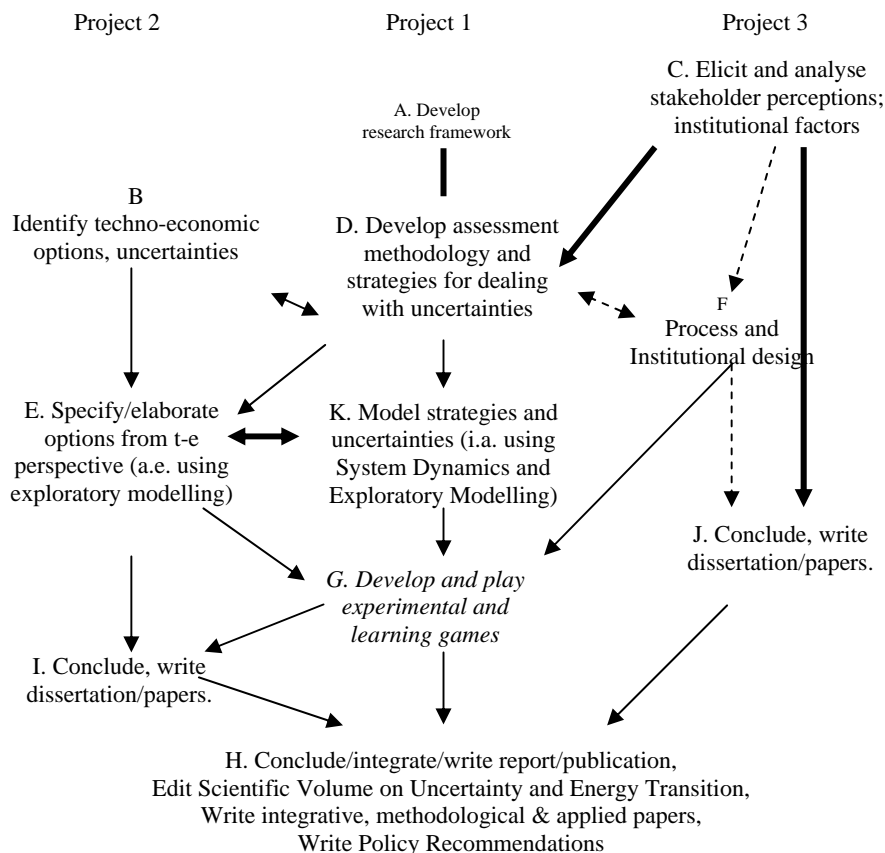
Project 2

Project 1

Project 3

C. Elicit and analyse stakeholder perceptions; institutional factors

A. Develop research framework

B
Identify techno-economic options, uncertainties

D. Develop assessment methodology and strategies for dealing with uncertainties

F
Process and Institutional design

E. Specify/elaborate options from t-e perspective (a.e. using exploratory modelling)

K. Model strategies and uncertainties (i.a. using System Dynamics and Exploratory Modelling)

J. Conclude, write dissertation/papers.

G. Develop and play experimental and learning games

I. Conclude, write dissertation/papers.

H. Conclude/integrate/write report/publication,
Edit Scientific Volume on Uncertainty and Energy Transition,
Write integrative, methodological & applied papers,
Write Policy Recommendations